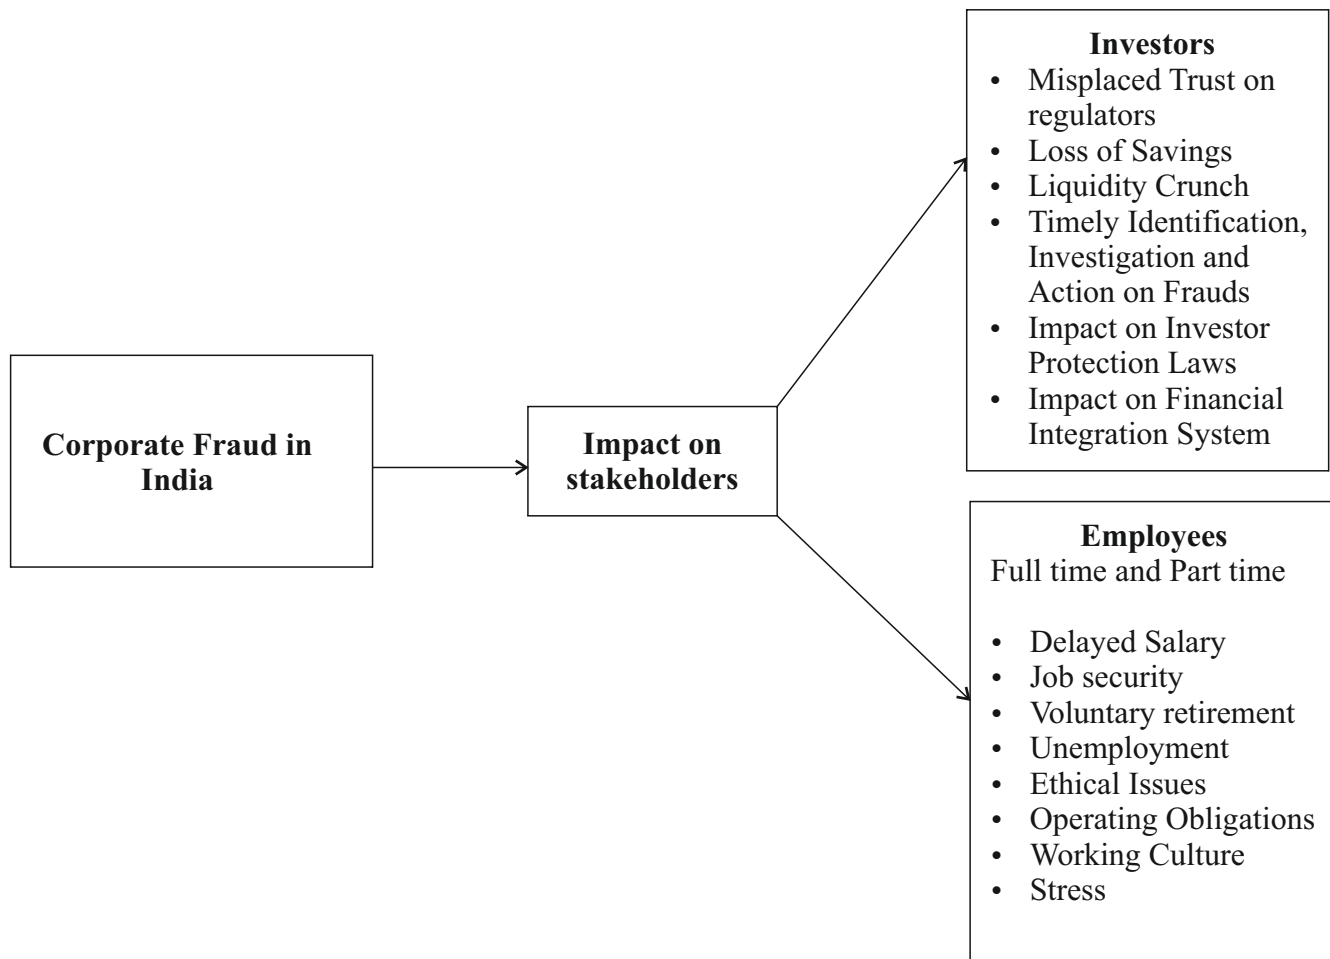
Corporate Fraud in India

Impact on stakeholders

Investors
- Misplaced Trust on regulators
- Loss of Savings
- Liquidity Crunch
- Timely Identification, Investigation and Action on Frauds
- Impact on Investor Protection Laws
- Impact on Financial Integration System

Employees
Full time and Part time

- Delayed Salary
- Job security
- Voluntary retirement
- Unemployment
- Ethical Issues
- Operating Obligations
- Working Culture
- Stress